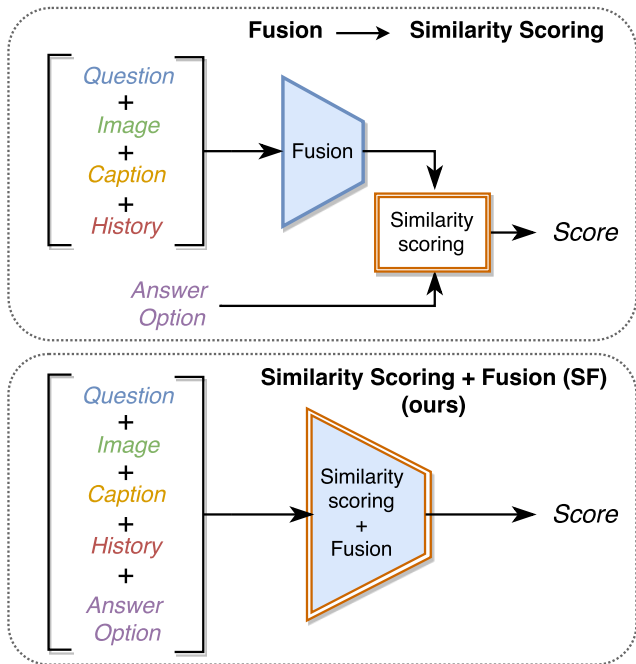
Fusion → Similarity Scoring

Question
+
Image
+
Caption
+
History

Fusion

Similarity scoring

Score

Answer Option

Similarity Scoring + Fusion (SF) (ours)

Question
+
Image
+
Caption
+
History
+
Answer Option

Similarity scoring + Fusion

Score